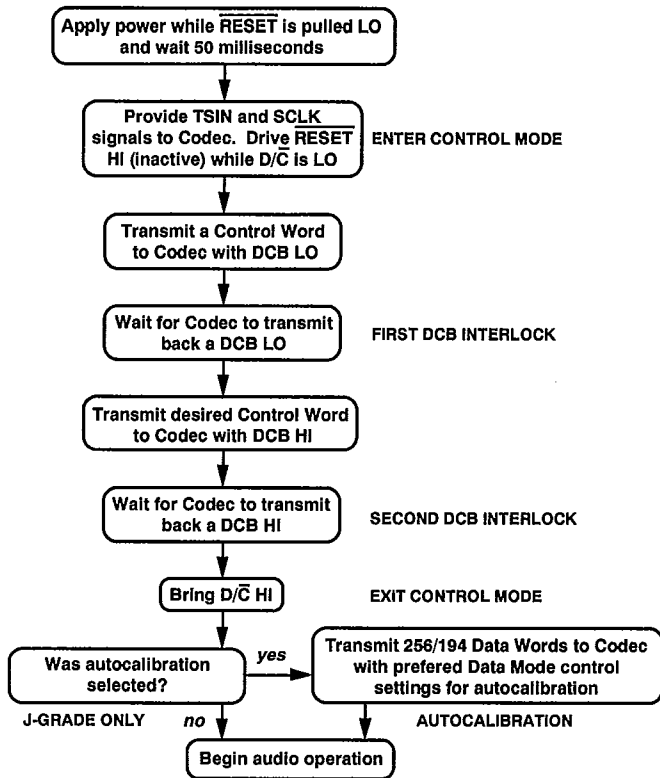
Apply power while $\overline{\text{RESET}}$ is pulled LO and wait 50 milliseconds

Provide TSIN and SCLK signals to Codec. Drive $\overline{\text{RESET}}$ HI (inactive) while D/$\overline{\text{C}}$ is LO

ENTER CONTROL MODE

Transmit a Control Word to Codec with DCB LO

Wait for Codec to transmit back a DCB LO

FIRST DCB INTERLOCK

Transmit desired Control Word to Codec with DCB HI

Wait for Codec to transmit back a DCB HI

SECOND DCB INTERLOCK

Bring D/$\overline{\text{C}}$ HI

EXIT CONTROL MODE

Was autocalibration selected?

yes

Transmit 256/194 Data Words to Codec with prefered Data Mode control settings for autocalibration

J-GRADE ONLY

no

AUTOCALIBRATION

Begin audio operation